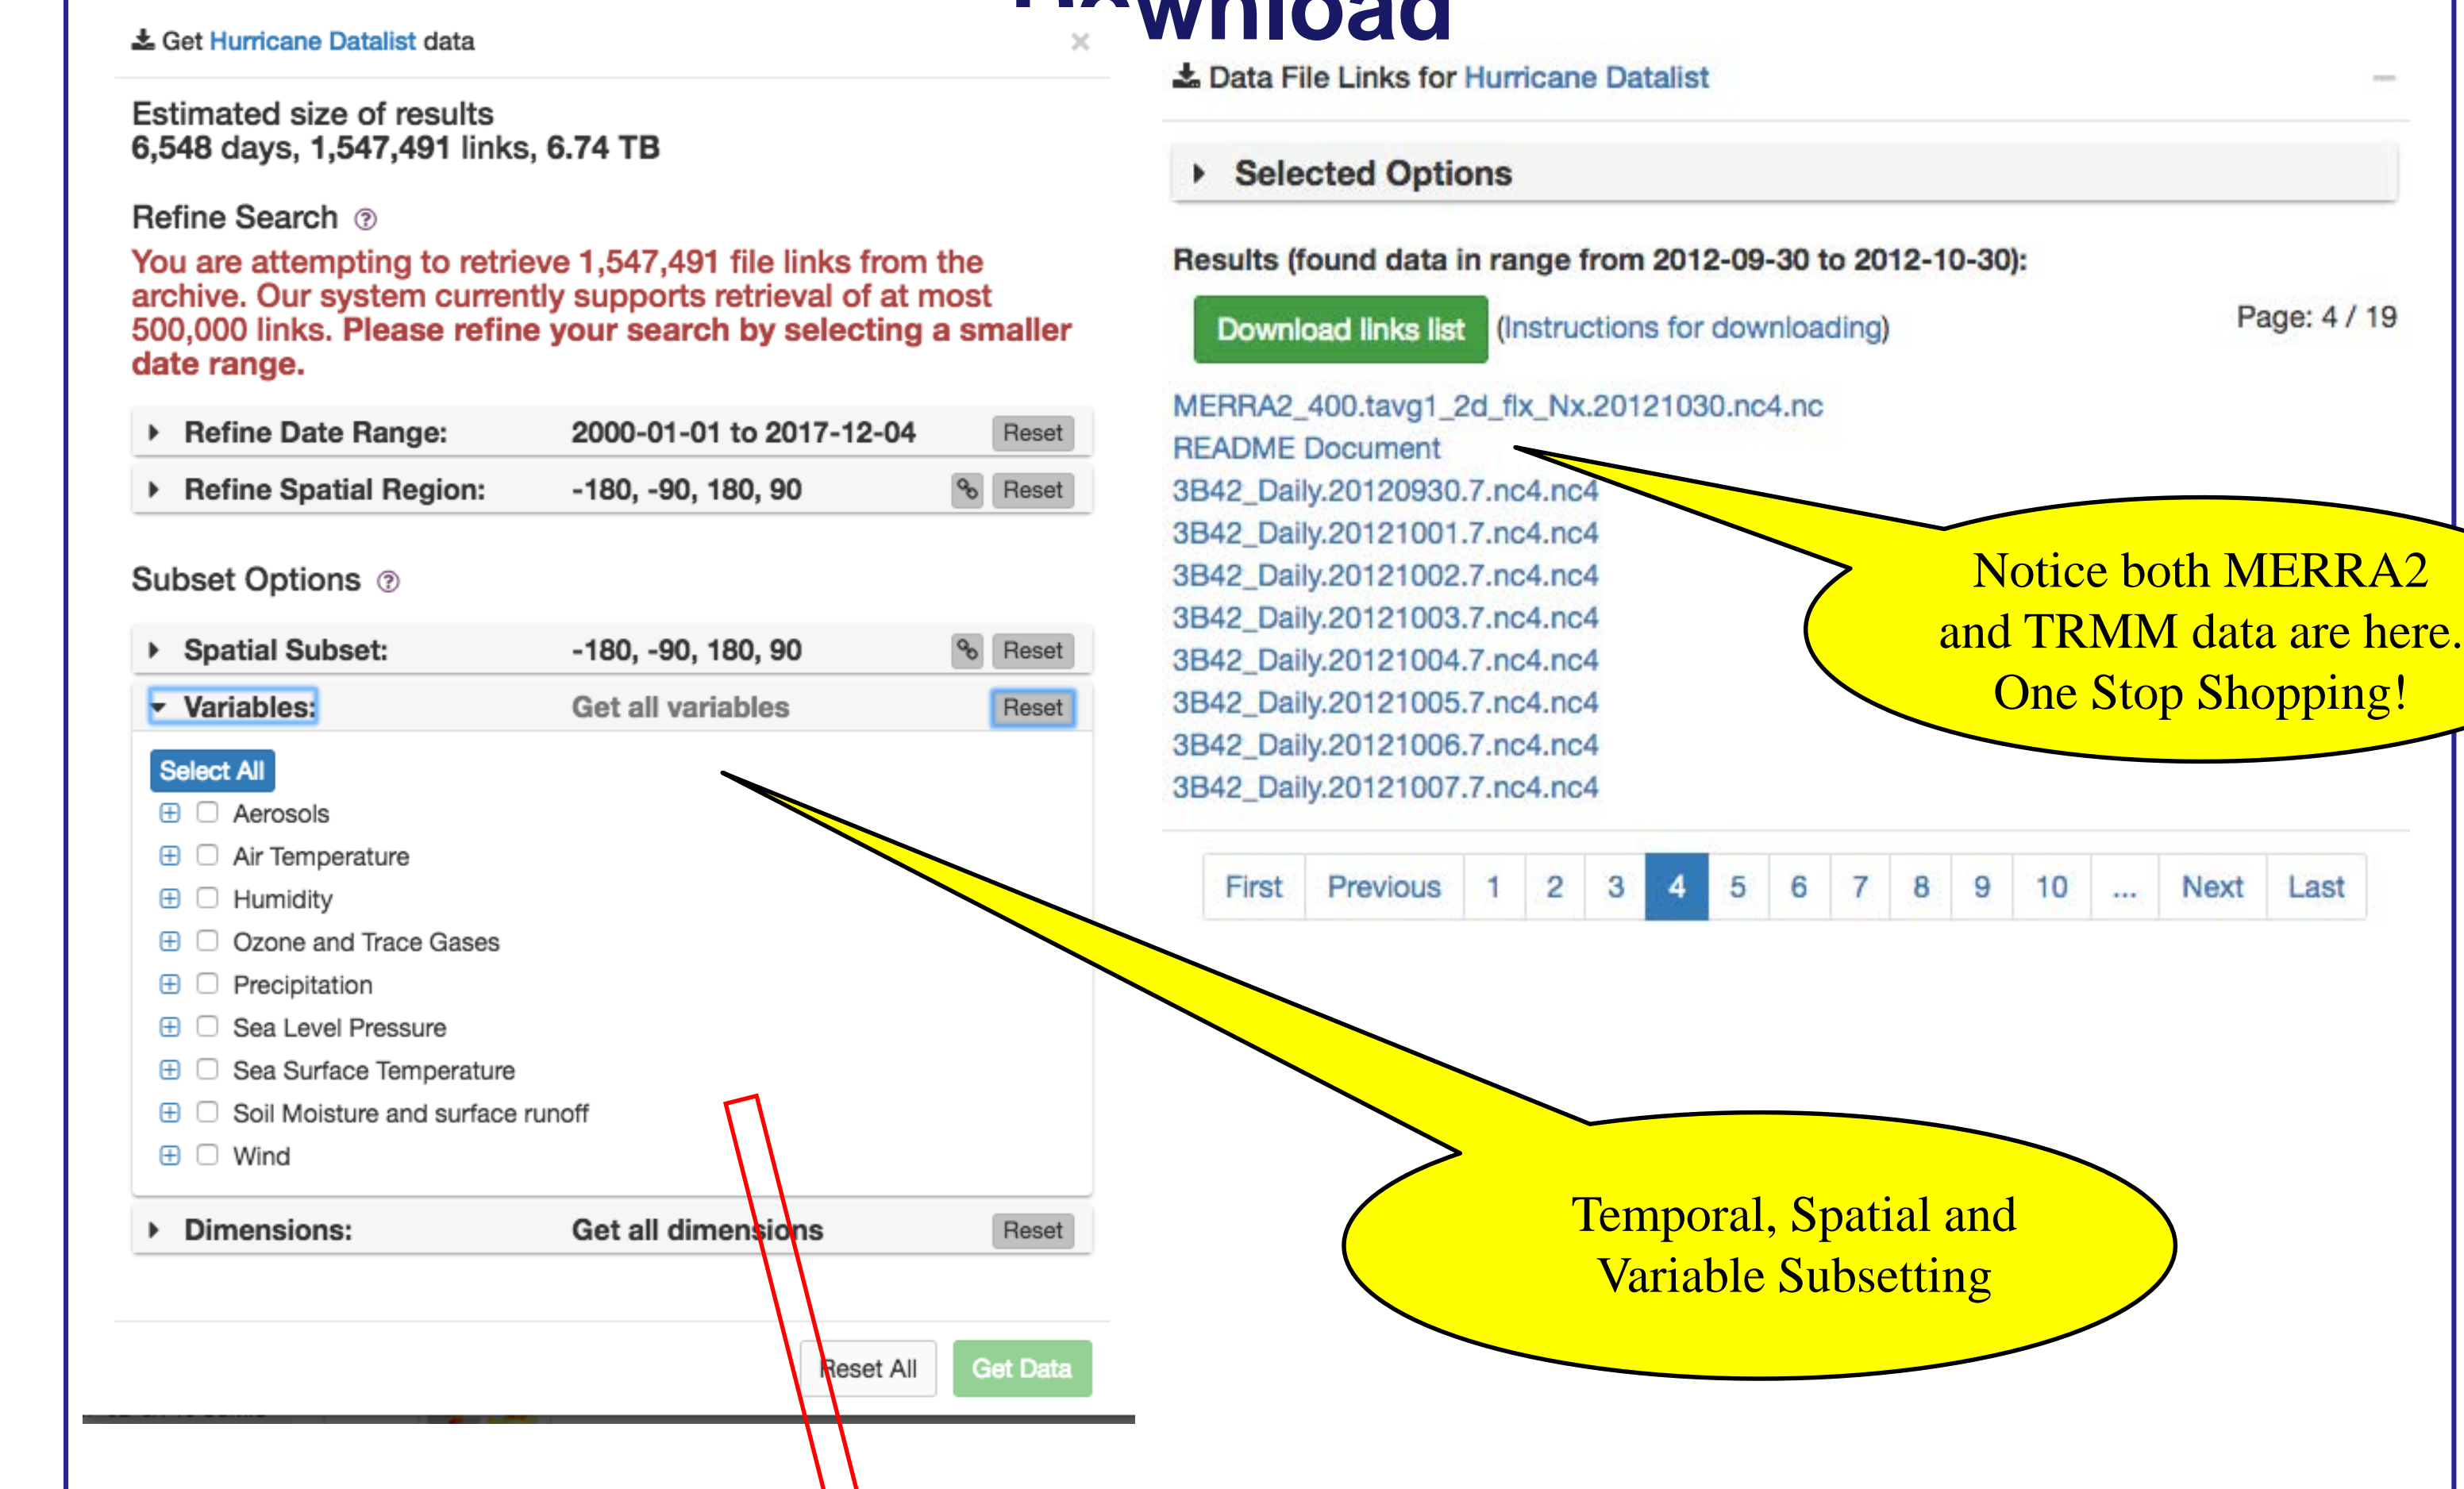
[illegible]wnload

Get Hurricane Datalist data

×

Estimated size of results
6,548 days, 1,547,491 links, 6.74 TB

Refine Search

You are attempting to retrieve 1,547,491 file links from the archive. Our system currently supports retrieval of at most 500,000 links. Please refine your search by selecting a smaller date range.

Refine Date Range: 2000-01-01 to 2017-12-04 Reset

Refine Spatial Region: -180, -90, 180, 90 Reset

Subset Options

Spatial Subset: -180, -90, 180, 90 Reset

Variables: Get all variables Reset

Select All

Aerosols
Air Temperature
Humidity
Ozone and Trace Gases
Precipitation
Sea Level Pressure
Sea Surface Temperature
Soil Moisture and surface runoff
Wind

Dimensions: Get all dimensions Reset

Reset All Get Data

Data File Links for Hurricane Datalist

Selected Options

Results (found data in range from 2012-09-30 to 2012-10-30):

Download links list (Instructions for downloading)

Page: 4 / 19

MERRA2_400.tavg1_2d_flx_Nx.20121030.nc4.nc
README Document
3B42_Daily.20120930.7.nc4.nc4
3B42_Daily.20121001.7.nc4.nc4
3B42_Daily.20121002.7.nc4.nc4
3B42_Daily.20121003.7.nc4.nc4
3B42_Daily.20121004.7.nc4.nc4
3B42_Daily.20121005.7.nc4.nc4
3B42_Daily.20121006.7.nc4.nc4
3B42_Daily.20121007.7.nc4.nc4

First Previous 1 2 3 4 5 6 7 8 9 10 ... Next Last

Notice both MERRA2 and TRMM data are here. One Stop Shopping!

Temporal, Spatial and Variable Subsetting